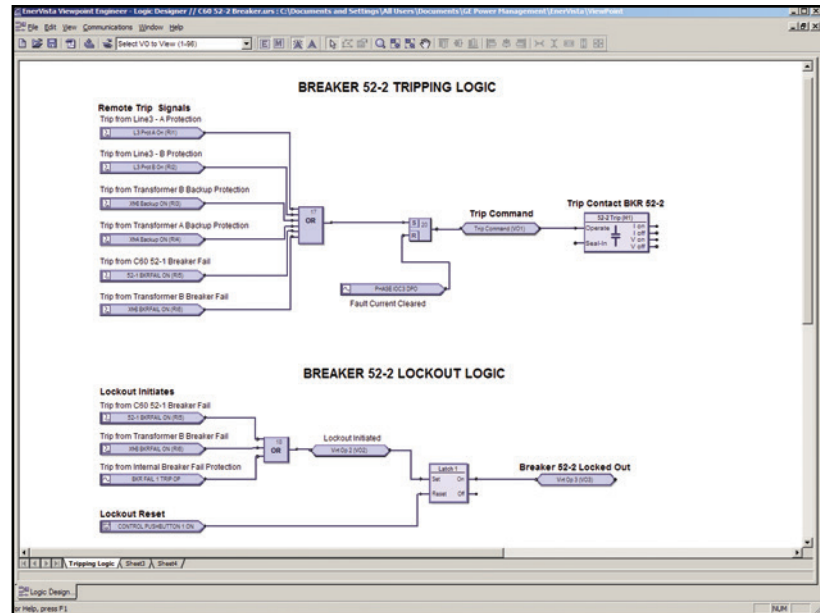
EnerVista Viewpoint Engineer - Logic Designer // C60 52-2 Breaker.urs : C:\Documents and Settings\All Users\Documents\GE Power Management\EnerVista\ViewPoint

File Edit View Communications Window Help

Select VO to View (1-96)

BREAKER 52-2 TRIPPING LOGIC

Remote Trip Signals

Trip from Line3 - A Protection

L3 Prot A On (RI1)

Trip from Line3 - B Protection

L3 Prot B On (RI2)

Trip from Transformer B Backup Protection

XfrB Backup ON (RI3)

Trip from Transformer A Backup Protection

XfrA Backup ON (RI4)

Trip from C60 52-1 Breaker Fail

52-1 BKRFAIL ON (RI5)

Trip from Transformer B Breaker Fail

XfrB BKRFAIL ON (RI6)

17

OR

S 20

R

Trip Command

Trip Command (VO1)

PHASE IOC3 DPO

Fault Current Cleared

Trip Contact BKR 52-2

52-2 Trip (H1)

Operate

Seal-In

I on

I off

V on

V off

BREAKER 52-2 LOCKOUT LOGIC

Lockout Initiates

Trip from C60 52-1 Breaker Fail

52-1 BKRFAIL ON (RI5)

Trip from Transformer B Breaker Fail

XfrB BKRFAIL ON (RI6)

Trip from Internal Breaker Fail Protection

BKR FAIL 1 TRIP OP

18

OR

Lockout Initiated

Virt Op 2 (VO2)

Latch 1

Set

Reset

On

Off

Breaker 52-2 Locked Out

Virt Op 3 (VO3)

Lockout Reset

CONTROL PUSHBUTTON 1 ON

Tripping Logic Sheet3 Sheet4

Logic Design...

For Help, press F1

NUM